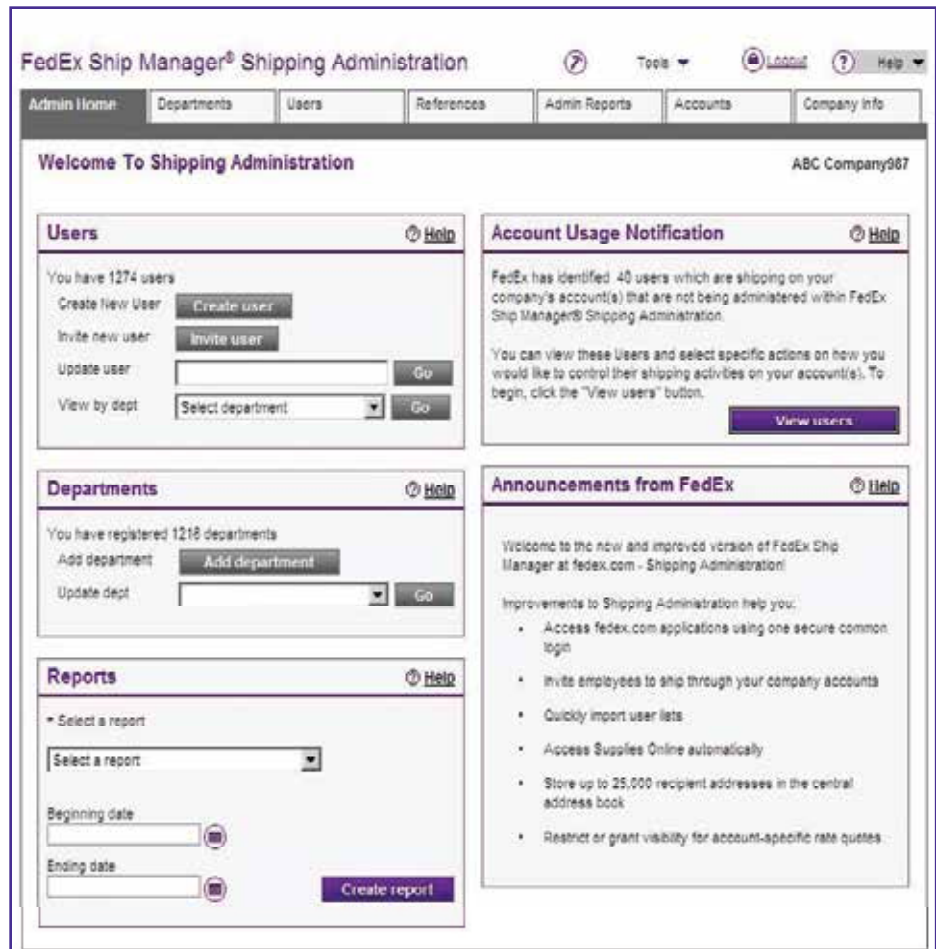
FedEx Ship Manager® Shipping Administration

Tools ▾ Logout Help ▾

Admin Home | Departments | Users | References | Admin Reports | Accounts | Company Info

Welcome To Shipping Administration

ABC Company987

Users

Help

You have 1274 users

Create New User Create user

Invite new user Invite user

Update user Go

View by dept Select department Go

Account Usage Notification

Help

FedEx has identified 40 users which are shipping on your company's account(s) that are not being administered within FedEx Ship Manager® Shipping Administration.

You can view these Users and select specific actions on how you would like to control their shipping activities on your account(s). To begin, click the "View users" button.

View users

Departments

Help

You have registered 1218 departments

Add department Add department

Update dept Go

Announcements from FedEx

Help

Welcome to the new and improved version of FedEx Ship Manager at fedex.com - Shipping Administration!

Improvements to Shipping Administration help you:

- Access fedex.com applications using one secure common login
- Invite employees to ship through your company accounts
- Quickly import user lists
- Access Supplies Online automatically
- Store up to 25,000 recipient addresses in the central address book
- Restrict or grant visibility for account-specific rate quotes

Reports

Help

* Select a report

Select a report

Beginning date

Ending date

Create report